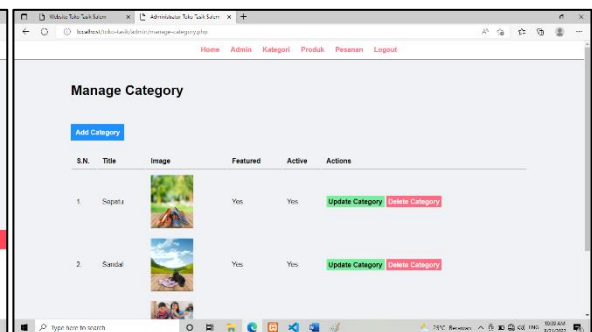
Website Toko Tasik Salam
Administrator Toko Tasik Salam
localhost/toko-tasik/admin/manage-category.php

Home Admin Kategori Produk Pesanan Logout

Manage Category

Add Category

| S.N. | Title | Image | Featured | Active | Actions |
|---|---|---|---|---|---|
| 1. | Sepatu | | Yes | Yes | Update Category Delete Category |
| 2. | Sandal | | Yes | Yes | Update Category Delete Category |

Type here to search
25°C Berawan
10:00 AM
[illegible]